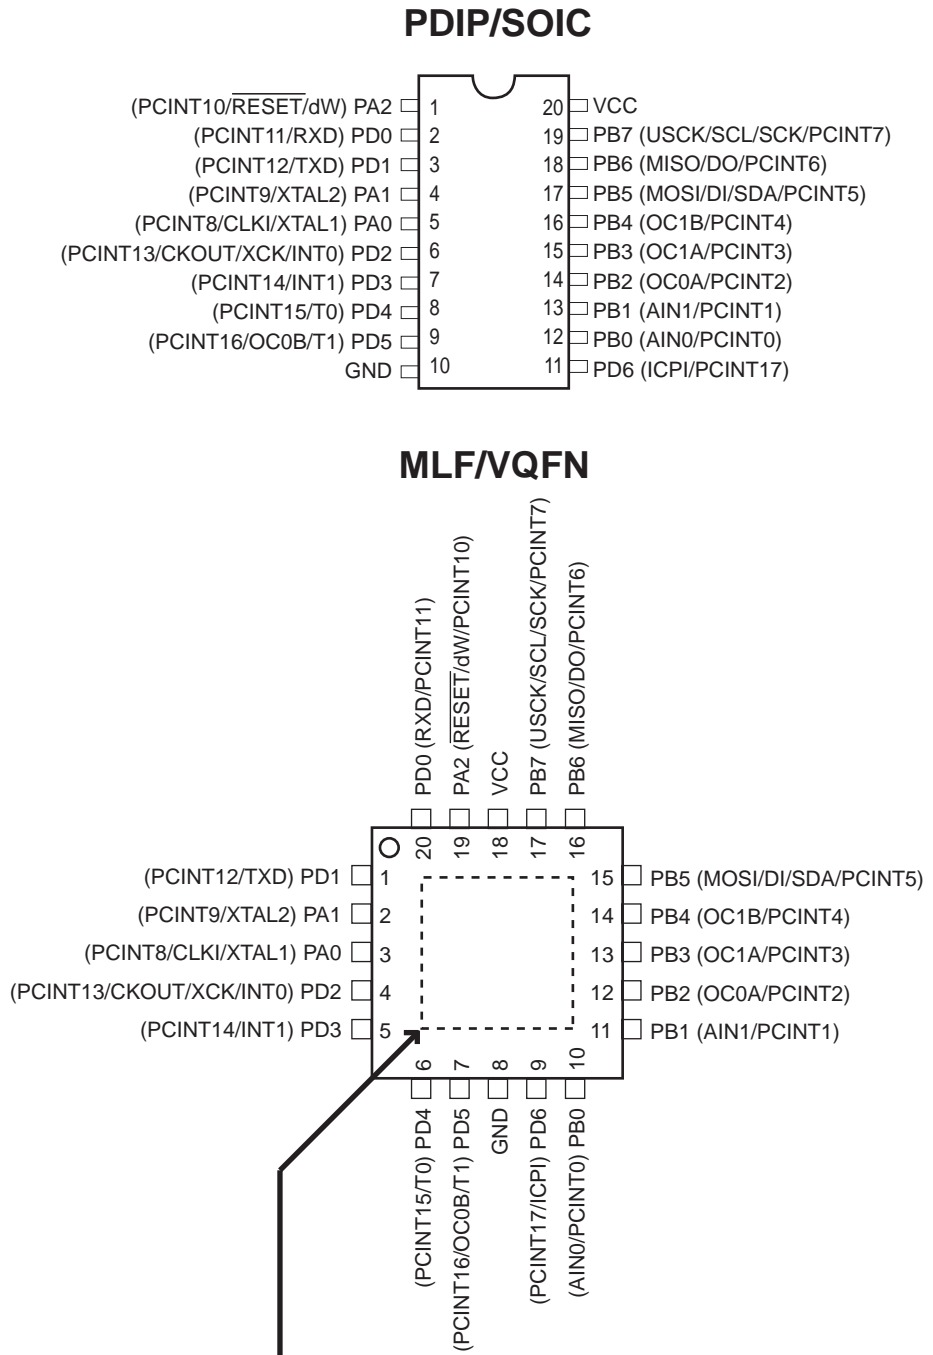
PDIP/SOIC

(PCINT10/$\overline{\text{RESET}}$/dW) PA2 1
(PCINT11/RXD) PD0 2
(PCINT12/TXD) PD1 3
(PCINT9/XTAL2) PA1 4
(PCINT8/CLKI/XTAL1) PA0 5
(PCINT13/CKOUT/XCK/INT0) PD2 6
(PCINT14/INT1) PD3 7
(PCINT15/T0) PD4 8
(PCINT16/OC0B/T1) PD5 9
GND 10

20 VCC
19 PB7 (USCK/SCL/SCK/PCINT7)
18 PB6 (MISO/DO/PCINT6)
17 PB5 (MOSI/DI/SDA/PCINT5)
16 PB4 (OC1B/PCINT4)
15 PB3 (OC1A/PCINT3)
14 PB2 (OC0A/PCINT2)
13 PB1 (AIN1/PCINT1)
12 PB0 (AIN0/PCINT0)
11 PD6 (ICPI/PCINT17)

MLF/VQFN

PD0 (RXD/PCINT11) 20
PA2 ($\overline{\text{RESET}}$/dW/PCINT10) 19
VCC 18
PB7 (USCK/SCL/SCK/PCINT7) 17
PB6 (MISO/DO/PCINT6) 16

(PCINT12/TXD) PD1 1
(PCINT9/XTAL2) PA1 2
(PCINT8/CLKI/XTAL1) PA0 3
(PCINT13/CKOUT/XCK/INT0) PD2 4
(PCINT14/INT1) PD3 5

15 PB5 (MOSI/DI/SDA/PCINT5)
14 PB4 (OC1B/PCINT4)
13 PB3 (OC1A/PCINT3)
12 PB2 (OC0A/PCINT2)
11 PB1 (AIN1/PCINT1)

6 (PCINT15/T0) PD4
7 (PCINT16/OC0B/T1) PD5
8 GND
9 (PCINT17/ICPI) PD6
10 (AIN0/PCINT0) PB0